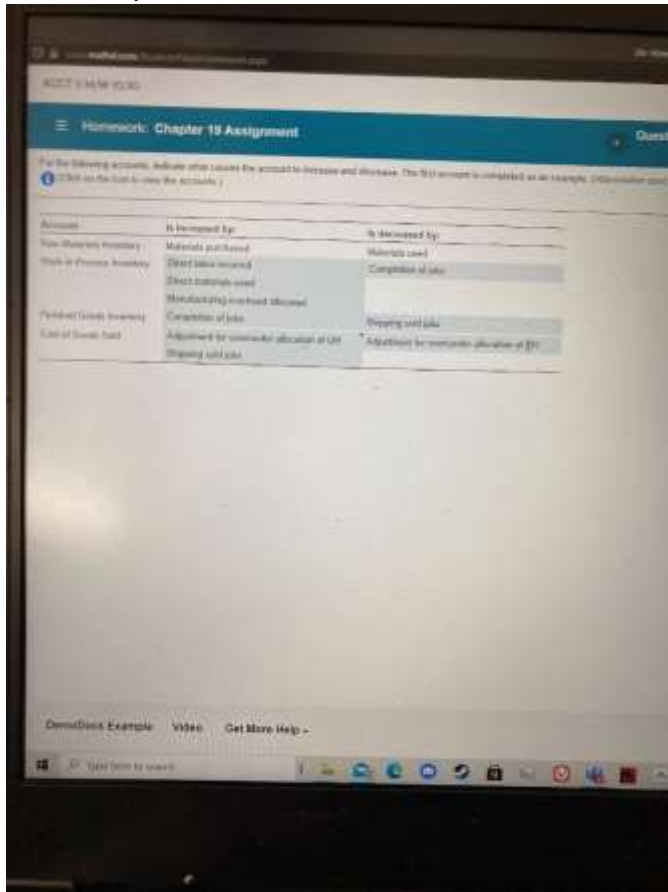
ACCT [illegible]

≡ Homework: Chapter 19 Assignment

Quest

For the following accounts, indicate what causes the account to increase and decrease. The first account is completed as an example. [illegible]
(Click on the icon to view the accounts.)

| Account | Is increased by: | Is decreased by: |
|---|---|---|
| Raw Materials Inventory | Materials purchased | Materials used |
| Work in Process Inventory | Direct labor incurred | Completion of jobs |
| | Direct materials used | |
| | Manufacturing overhead allocated | |
| Finished Goods Inventory | Completion of jobs | Shipping sold jobs |
| Cost of Goods Sold | Adjustment for overunder allocation of OH | Adjustment for overunder allocation of OH |
| | Shipping sold jobs | |

DemoDocs Example   Video   Get More Help -

Type here to search